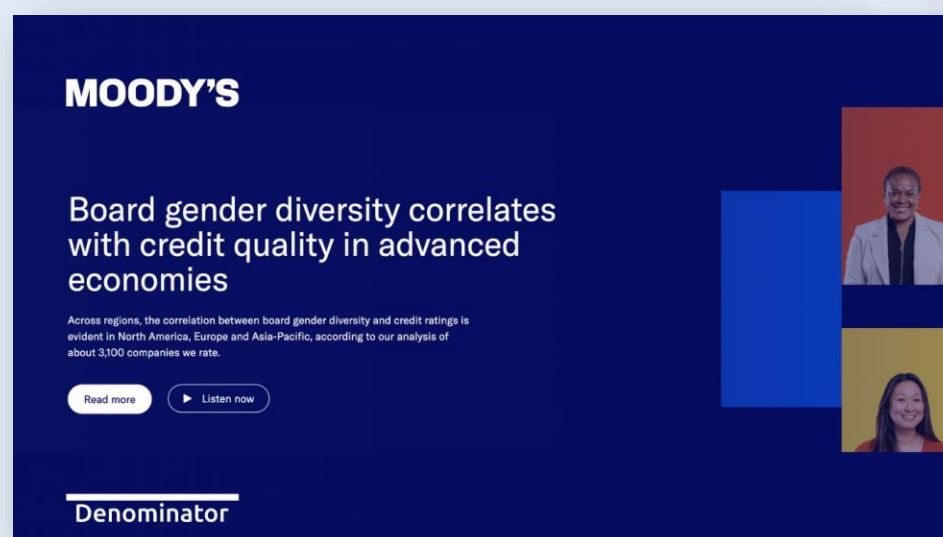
MOODY'S

Board gender diversity correlates with credit quality in advanced economies

Across regions, the correlation between board gender diversity and credit ratings is evident in North America, Europe and Asia-Pacific, according to our analysis of about 3,100 companies we rate.

Read more

Listen now

Denominator